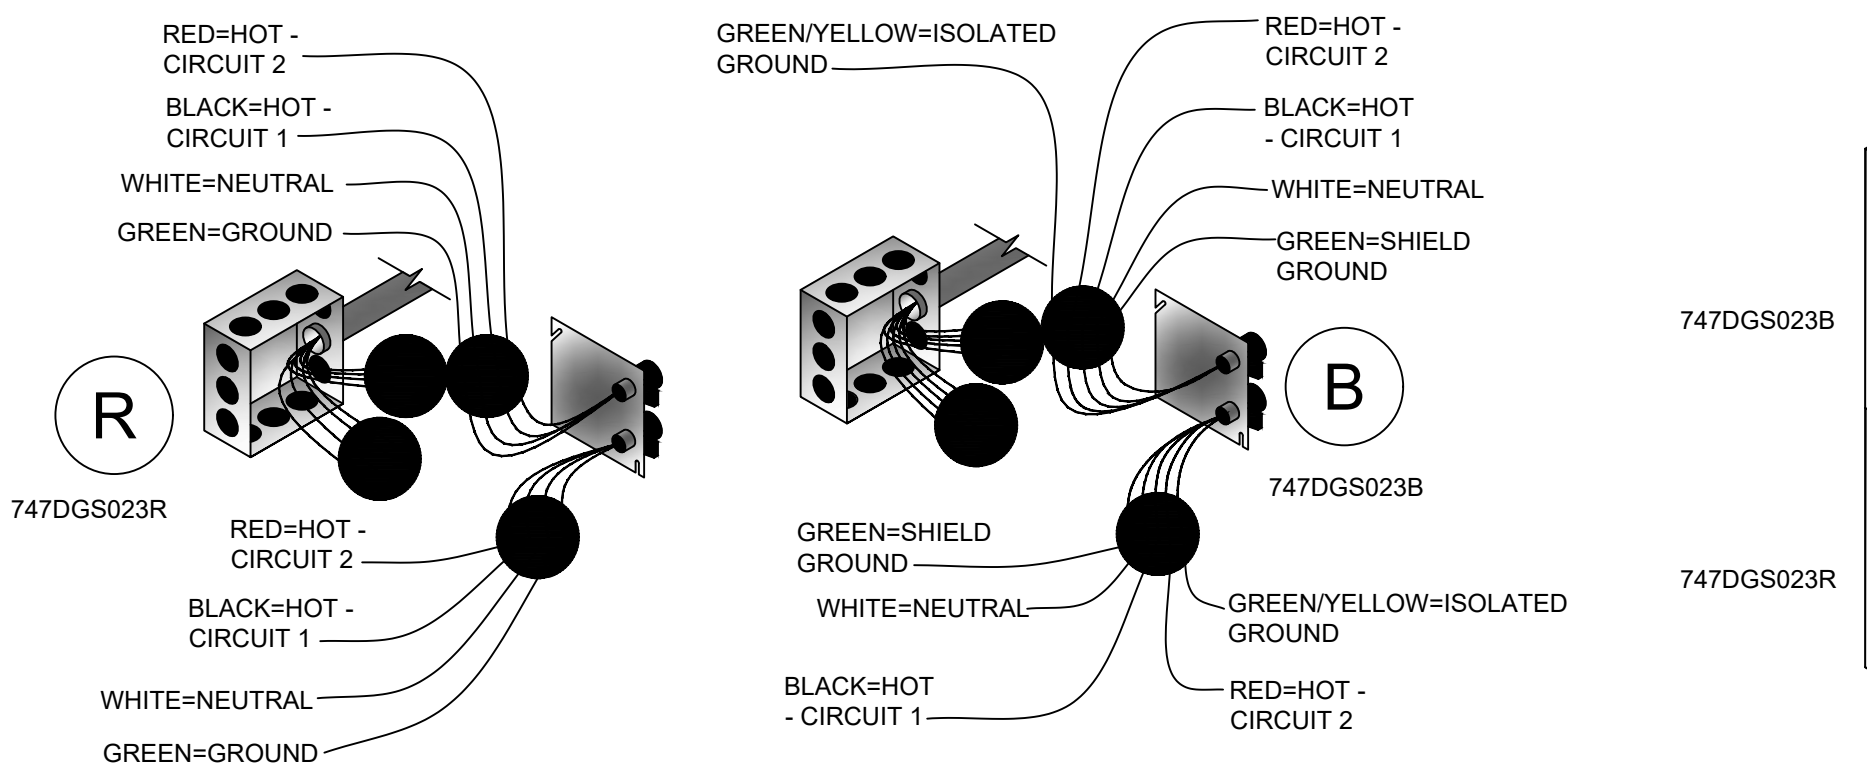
RED=HOT - CIRCUIT 2

BLACK=HOT - CIRCUIT 1

WHITE=NEUTRAL

GREEN=GROUND

R

747DGS023R

RED=HOT - CIRCUIT 2

BLACK=HOT - CIRCUIT 1

WHITE=NEUTRAL

GREEN=GROUND

GREEN/YELLOW=ISOLATED GROUND

RED=HOT - CIRCUIT 2

BLACK=HOT - CIRCUIT 1

WHITE=NEUTRAL

GREEN=SHIELD GROUND

B

747DGS023B

GREEN=SHIELD GROUND

WHITE=NEUTRAL

GREEN/YELLOW=ISOLATED GROUND

BLACK=HOT - CIRCUIT 1

RED=HOT - CIRCUIT 2

747DGS023B

747DGS023R